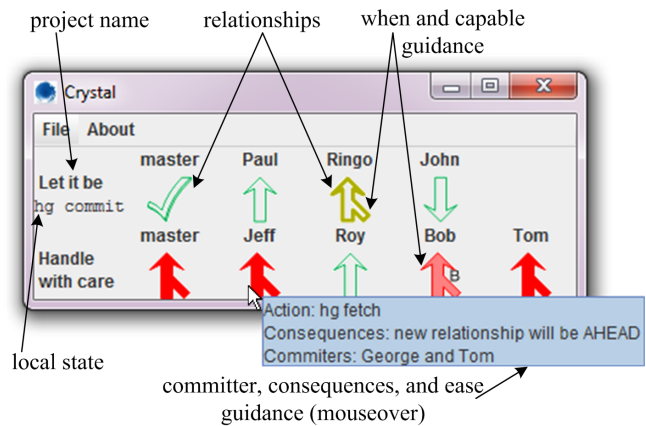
project name

relationships

when and capable guidance

Crystal

File About

master Paul Ringo John

Let it be

hg commit

master Jeff Roy Bob Tom

Handle with care

B

Action: hg fetch

Consequences: new relationship will be AHEAD

Commiters: George and Tom

local state

committer, consequences, and ease guidance (mouseover)